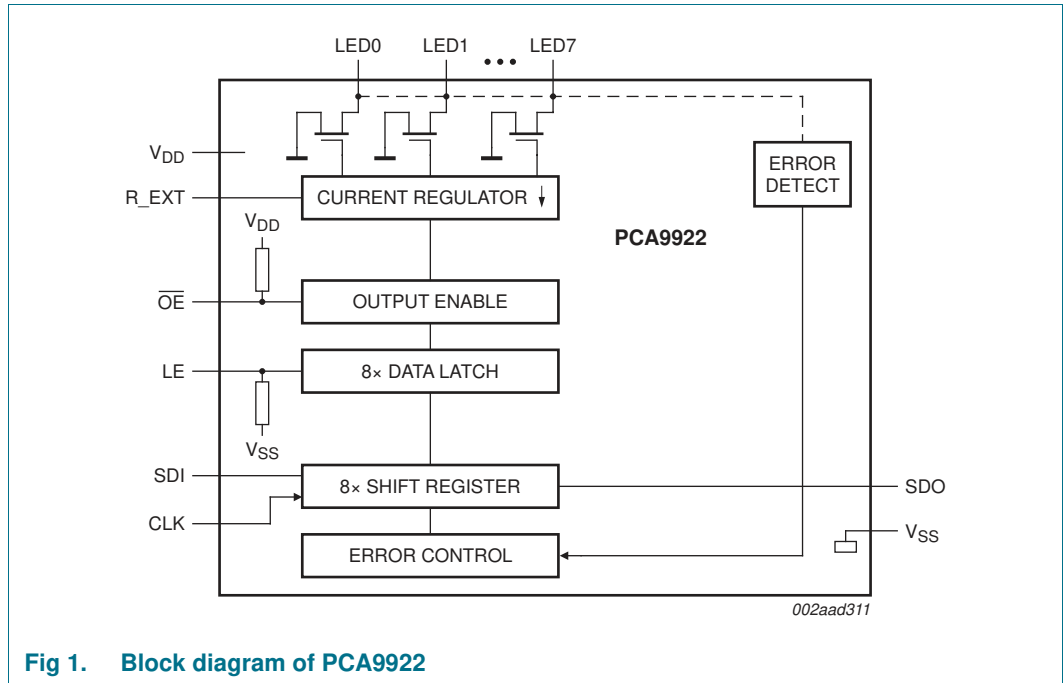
LED0 LED1 ••• LED7

$V_{DD}$

R_EXT

CURRENT REGULATOR

ERROR DETECT

PCA9922

$V_{DD}$

$\overline{OE}$

OUTPUT ENABLE

LE

8× DATA LATCH

$V_{SS}$

SDI

8× SHIFT REGISTER

SDO

CLK

ERROR CONTROL

$V_{SS}$

002aad311

Fig 1. Block diagram of PCA9922